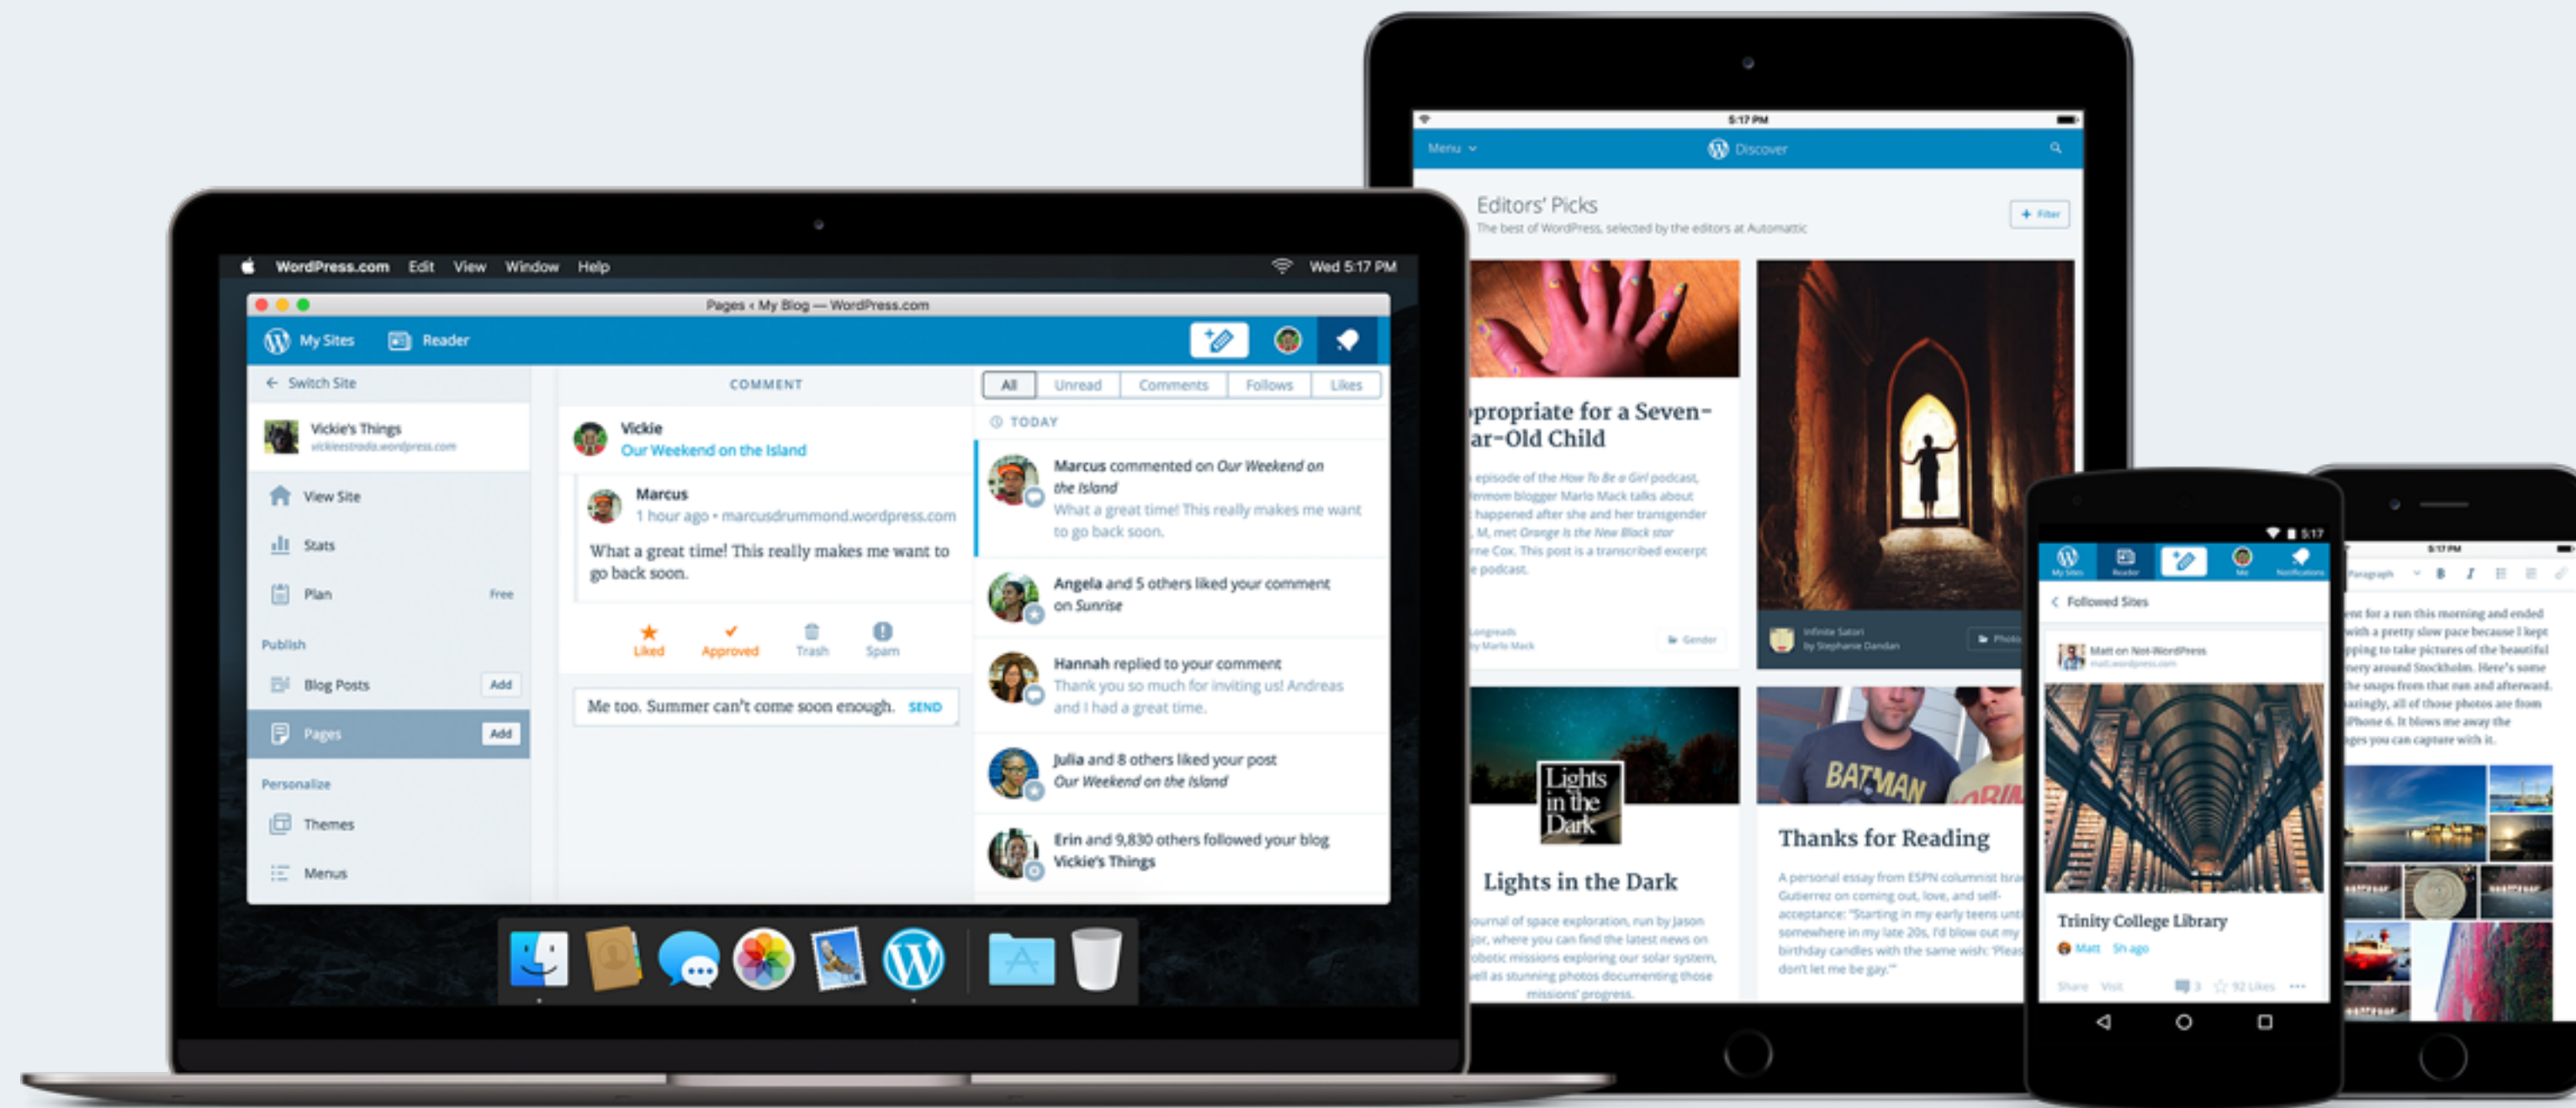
WordPress.com Edit View Window Help Wed 5:17 PM

Pages ‹ My Blog — WordPress.com

My Sites Reader

Switch Site

Vickie's Things
vickiestrada.wordpress.com

View Site

Stats

Plan Free

Publish

Blog Posts Add

Pages Add

Personalize

Themes

Menus

COMMENT

Vickie
Our Weekend on the Island

Marcus
1 hour ago • marcusdrummond.wordpress.com

What a great time! This really makes me want to go back soon.

Liked Approved Trash Spam

Me too. Summer can't come soon enough. SEND

All Unread Comments Follows Likes

TODAY

Marcus commented on Our Weekend on the Island
What a great time! This really makes me want to go back soon.

Angela and 5 others liked your comment on Sunrise

Hannah replied to your comment
Thank you so much for inviting us! Andreas and I had a great time.

Julia and 8 others liked your post Our Weekend on the Island

Erin and 9,830 others followed your blog Vickie's Things

5:17 PM

Menu Discover

Editors' Picks
The best of WordPress, selected by the editors at Automattic

+ Filter

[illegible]propriate for a Seven-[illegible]ar-Old Child

Lights in the Dark

Lights in the Dark

Thanks for Reading

A personal essay from ESPN columnist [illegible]

5:17

Followed Sites

Trinity College Library

Matt 5h ago

Share Visit

5:17 PM

Paragraph